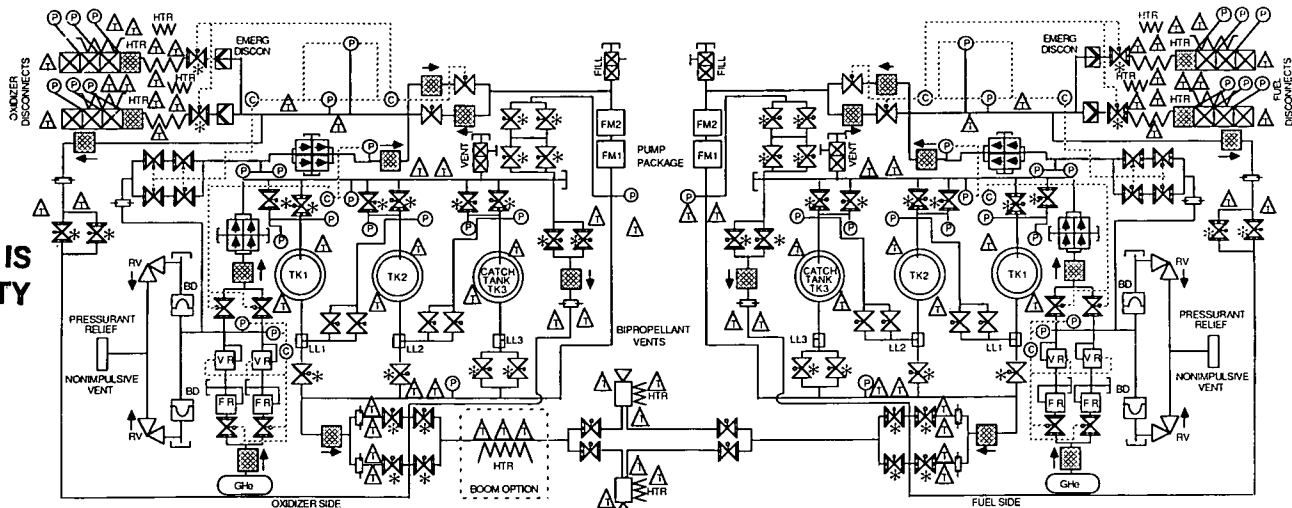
OXIDIZER DISCONNECTS
HTR
HTR
HTR
HTR
EMERG DISCON
P
C
C
FILL
FM2
FM1
PUMP PACKAGE
VENT
TK1
TK2
CATCH TANK TK3
IS
TY
RV
BD
PRESSURANT RELIEF
NONIMPULSIVE VENT
BD
RV
VR
VR
FR
FR
GHe
LL1
LL2
LL3
BIPROPELLANT VENTS
HTR
HTR
HTR
BOOM OPTION
OXIDIZER SIDE
FILL
FM2
FM1
VENT
EMERG DISCON
HTR
HTR
HTR
FUEL DISCONNECTS
CATCH TANK TK3
TK2
TK1
LL3
LL2
LL1
VR
VR
FR
FR
BD
RV
RV
PRESSURANT RELIEF
NONIMPULSIVE VENT
GHe
FUEL SIDE